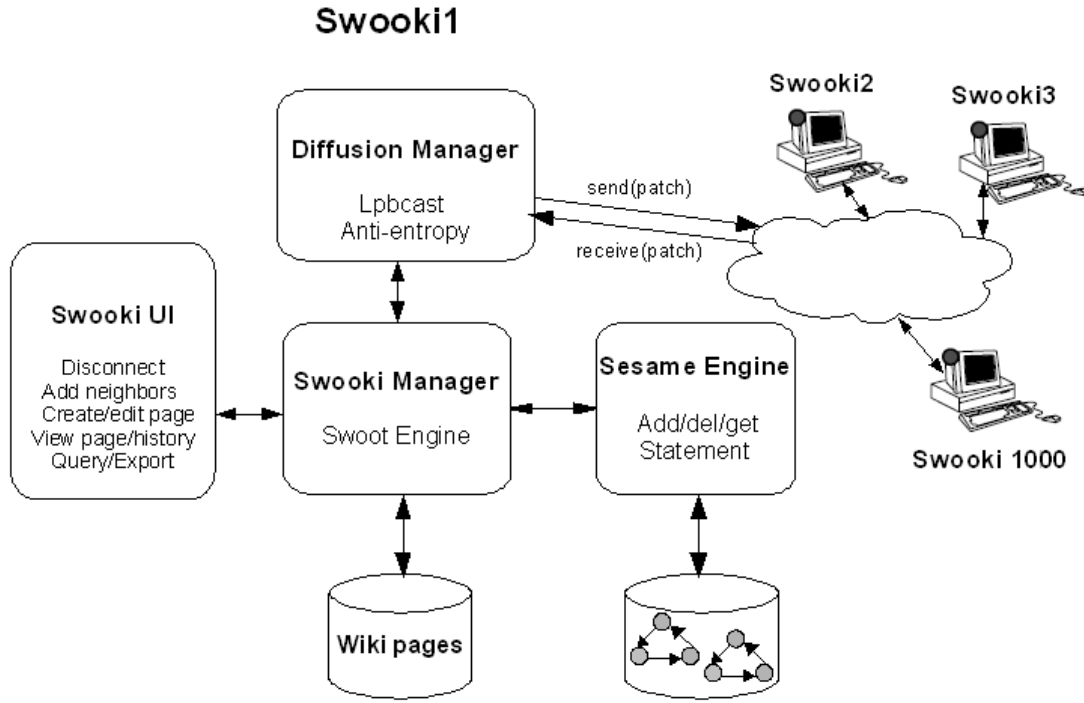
Swooki1

Diffusion Manager

Lpbcast
Anti-entropy

send(patch)

receive(patch)

Swooki2

Swooki3

Swooki 1000

Swooki UI

Disconnect
Add neighbors
Create/edit page
View page/history
Query/Export

Swooki Manager

Swoot Engine

Sesame Engine

Add/del/get
Statement

Wiki pages